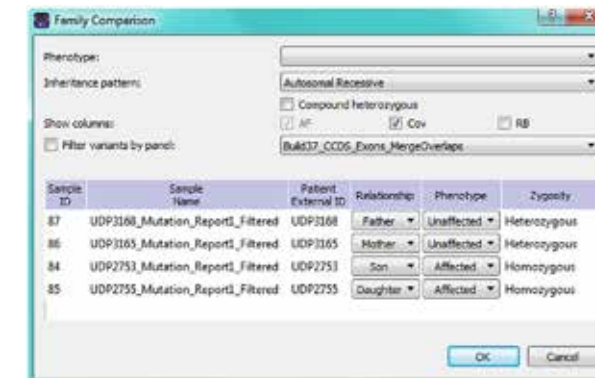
Family Comparison

Phenotype:

Inheritance pattern: Autosomal Recessive

Compound heterozygous

Show columns: AF Cov RB

Filter variants by panel: Build37_CCDS_Exons_MergeOverlaps

| Sample ID | Sample Name | Patient External ID | Relationship | Phenotype | Zygosity |
|---|---|---|---|---|---|
| 87 | UDP3168_Mutation_Report1_Filtered | UDP3168 | Father | Unaffected | Heterozygous |
| 86 | UDP3165_Mutation_Report1_Filtered | UDP3165 | Mother | Unaffected | Heterozygous |
| 84 | UDP2753_Mutation_Report1_Filtered | UDP2753 | Son | Affected | Homozygous |
| 85 | UDP2755_Mutation_Report1_Filtered | UDP2755 | Daughter | Affected | Homozygous |

OK Cancel